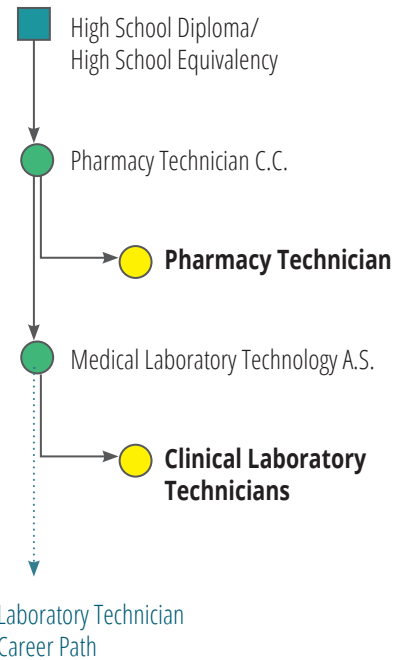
High School Diploma/
High School Equivalency

Pharmacy Technician C.C.

**Pharmacy Technician**

Medical Laboratory Technology A.S.

**Clinical Laboratory Technicians**

Laboratory Technician Career Path